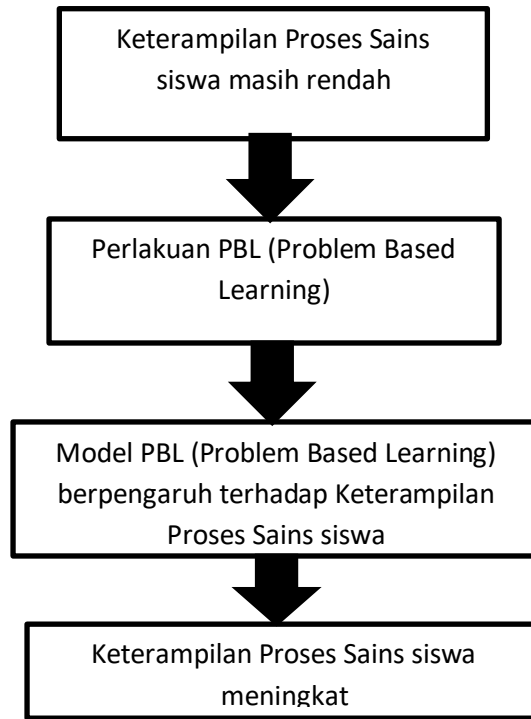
Keterampilan Proses Sains siswa masih rendah

Perlakuan PBL (Problem Based Learning)

Model PBL (Problem Based Learning) berpengaruh terhadap Keterampilan Proses Sains siswa

Keterampilan Proses Sains siswa meningkat